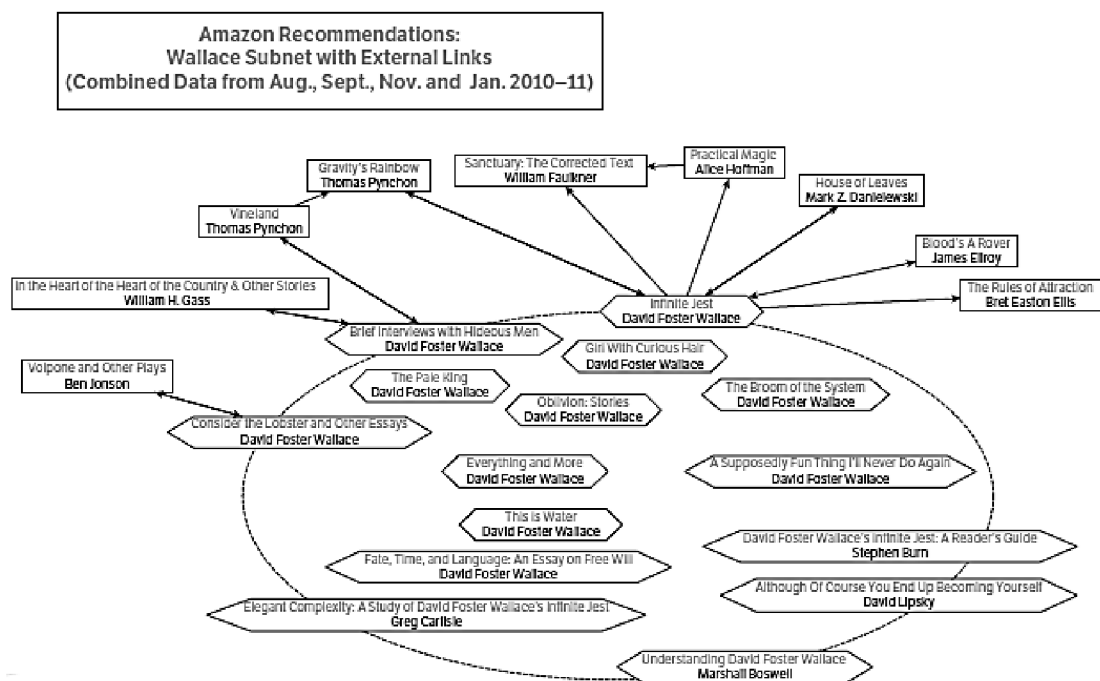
Amazon Recommendations:
Wallace Subnet with External Links
(Combined Data from Aug., Sept., Nov. and Jan. 2010–11)

Gravity's Rainbow
Thomas Pynchon

Sanctuary: The Corrected Text
William Faulkner

Practical Magic
Alice Hoffman

House of Leaves
Mark Z. Danielewski

Vineland
Thomas Pynchon

Blood's A Rover
James Ellroy

In the Heart of the Heart of the Country & Other Stories
William H. Gass

Infinite Jest
David Foster Wallace

The Rules of Attraction
Bret Easton Ellis

Brief Interviews with Hideous Men
David Foster Wallace

Girl With Curious Hair
David Foster Wallace

Volpone and Other Plays
Ben Jonson

The Pale King
David Foster Wallace

Oblivion: Stories
David Foster Wallace

The Broom of the System
David Foster Wallace

Consider the Lobster and Other Essays
David Foster Wallace

Everything and More
David Foster Wallace

A Supposedly Fun Thing I'll Never Do Again
David Foster Wallace

This is Water
David Foster Wallace

David Foster Wallace's Infinite Jest: A Reader's Guide
Stephen Burn

Fate, Time, and Language: An Essay on Free Will
David Foster Wallace

Although Of Course You End Up Becoming Yourself
David Lipsky

Elegant Complexity: A Study of David Foster Wallace's Infinite Jest
Greg Carlisle

Understanding David Foster Wallace
Marshall Boswell